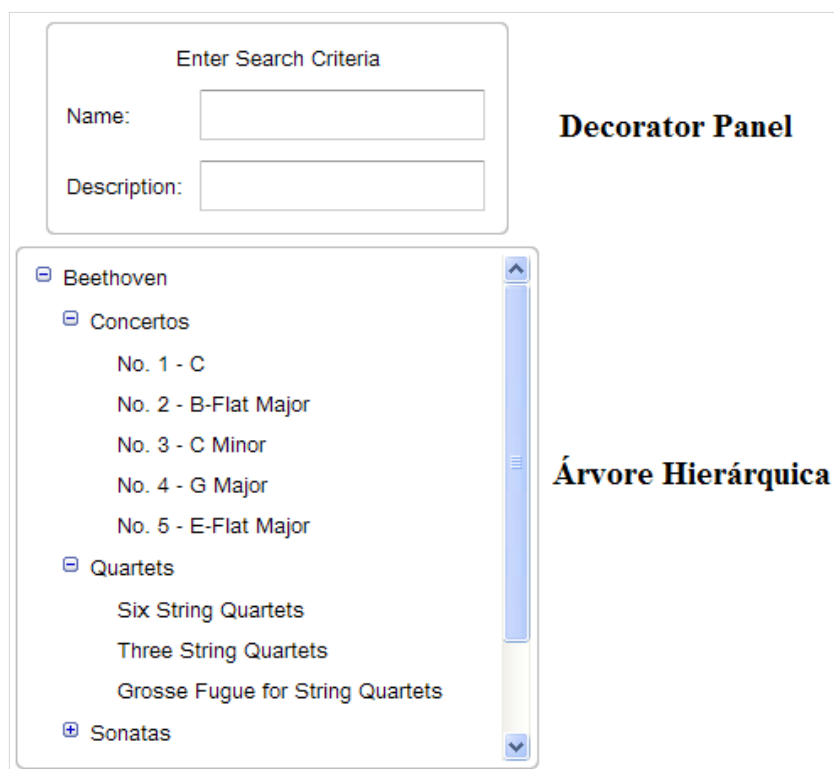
Enter Search Criteria

Name:

Description:

Decorator Panel

⊟ Beethoven
⊟ Concertos
No. 1 - C
No. 2 - B-Flat Major
No. 3 - C Minor
No. 4 - G Major
No. 5 - E-Flat Major
⊟ Quartets
Six String Quartets
Three String Quartets
Grosse Fugue for String Quartets
⊞ Sonatas

Árvore Hierárquica